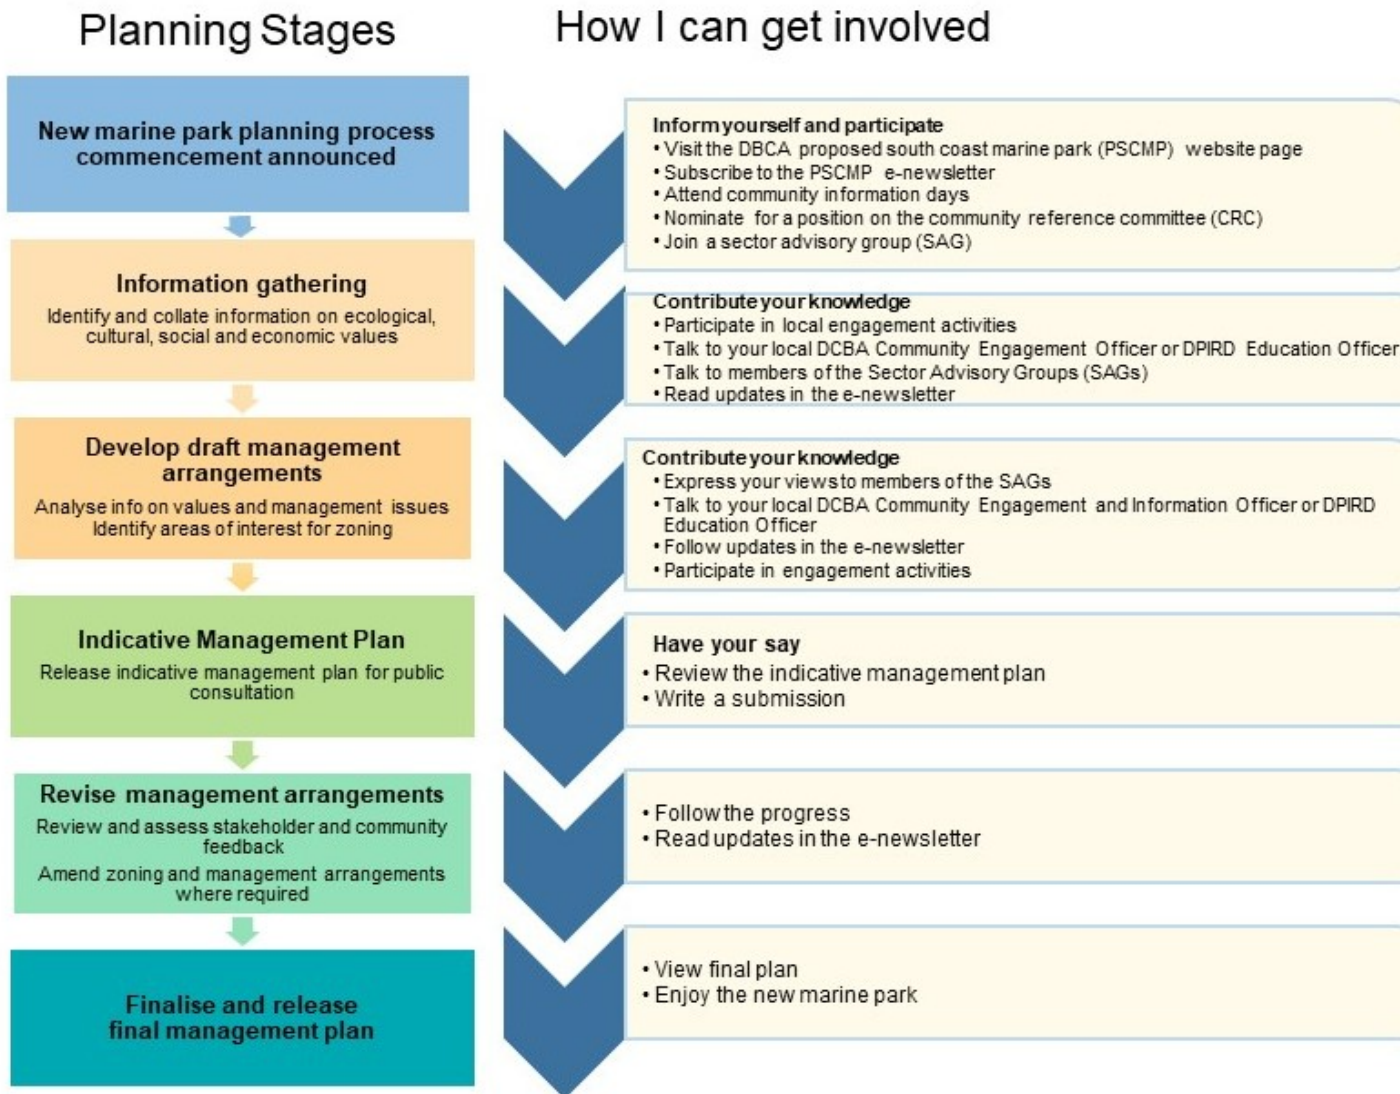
Planning Stages

New marine park planning process commencement announced

Information gathering

Identify and collate information on ecological, cultural, social and economic values

Develop draft management arrangements

Analyse info on values and management issues
Identify areas of interest for zoning

Indicative Management Plan

Release indicative management plan for public consultation

Revise management arrangements

Review and assess stakeholder and community feedback
Amend zoning and management arrangements where required

Finalise and release final management plan

How I can get involved

Inform yourself and participate
• Visit the DBCA proposed south coast marine park (PSCMP) website page
• Subscribe to the PSCMP e-newsletter
• Attend community information days
• Nominate for a position on the community reference committee (CRC)
• Join a sector advisory group (SAG)

Contribute your knowledge
• Participate in local engagement activities
• Talk to your local DCBA Community Engagement Officer or DPIRD Education Officer
• Talk to members of the Sector Advisory Groups (SAGs)
• Read updates in the e-newsletter

Contribute your knowledge
• Express your views to members of the SAGs
• Talk to your local DCBA Community Engagement and Information Officer or DPIRD Education Officer
• Follow updates in the e-newsletter
• Participate in engagement activities

Have your say
• Review the indicative management plan
• Write a submission

• Follow the progress
• Read updates in the e-newsletter

• View final plan
• Enjoy the new marine park